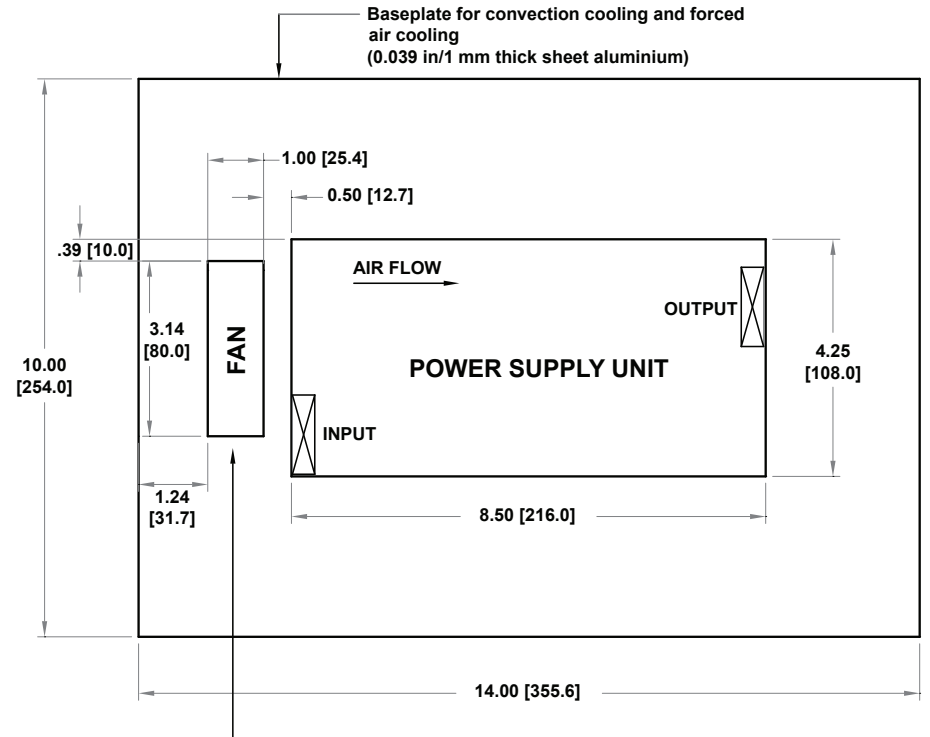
Baseplate for convection cooling and forced air cooling
(0.039 in/1 mm thick sheet aluminium)

1.00 [25.4]

0.50 [12.7]

.39 [10.0]

AIR FLOW

OUTPUT

3.14
[80.0]

FAN

10.00
[254.0]

POWER SUPPLY UNIT

4.25
[108.0]

INPUT

1.24
[31.7]

8.50 [216.0]

14.00 [355.6]